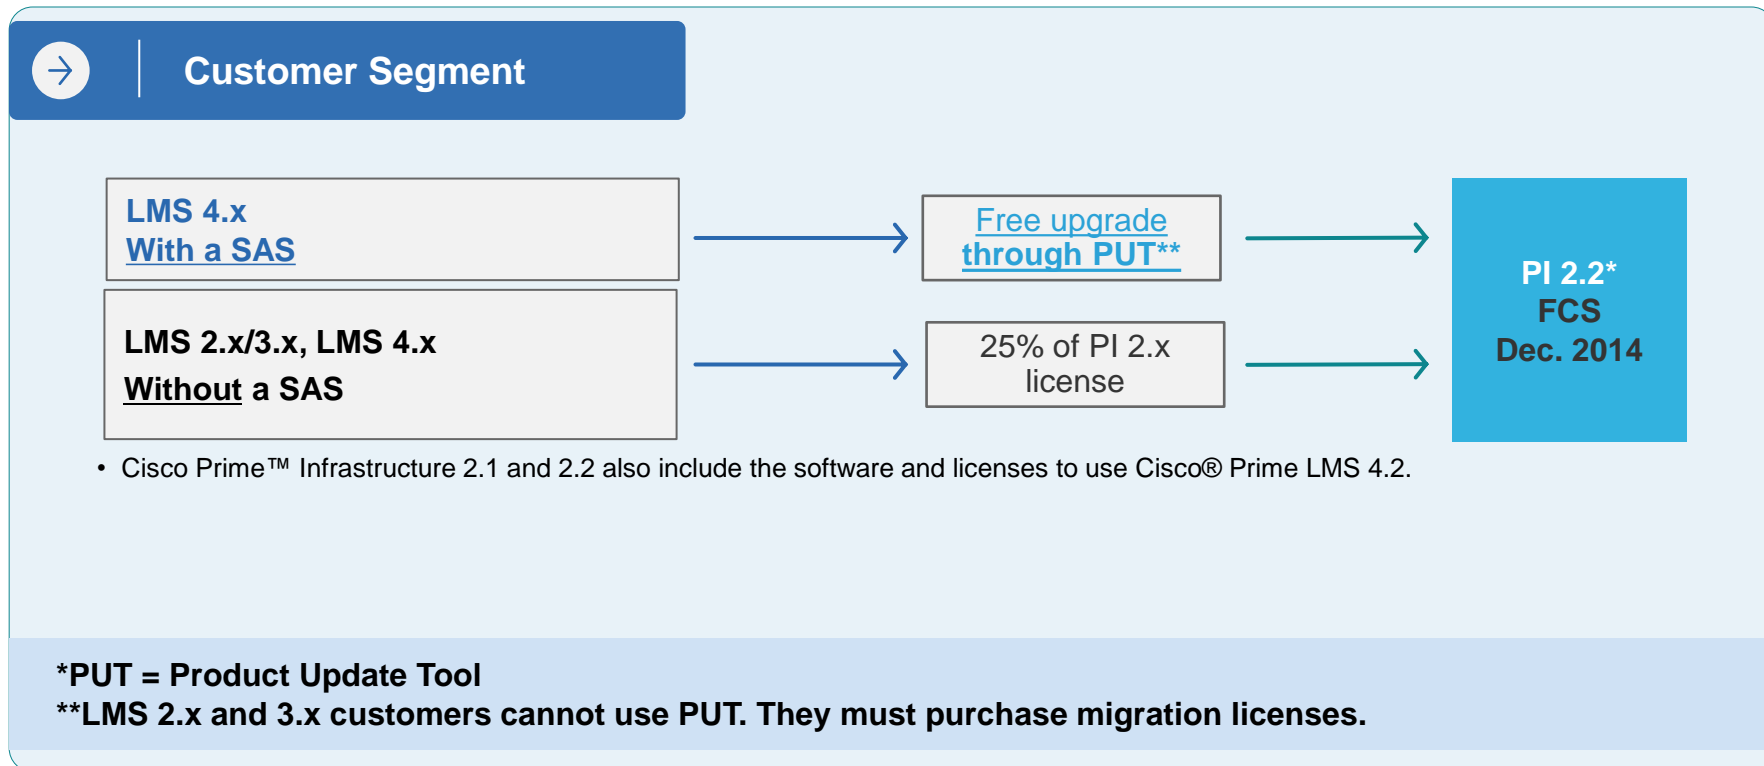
Customer Segment

LMS 4.x
With a SAS

Free upgrade through PUT**

LMS 2.x/3.x, LMS 4.x
Without a SAS

25% of PI 2.x license

PI 2.2*
FCS
Dec. 2014

• Cisco Prime™ Infrastructure 2.1 and 2.2 also include the software and licenses to use Cisco® Prime LMS 4.2.

*PUT = Product Update Tool
**LMS 2.x and 3.x customers cannot use PUT. They must purchase migration licenses.